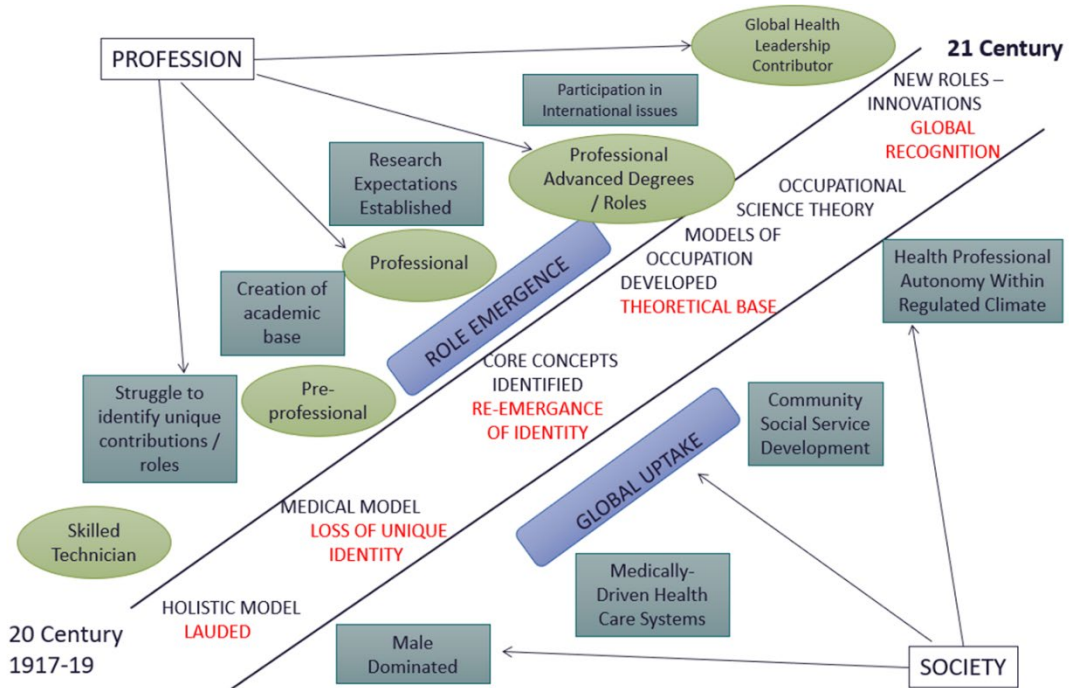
PROFESSION

Global Health Leadership Contributor

21 Century

Participation in International issues

NEW ROLES – INNOVATIONS
GLOBAL RECOGNITION

Research Expectations Established

Professional Advanced Degrees / Roles

OCCUPATIONAL SCIENCE THEORY

MODELS OF OCCUPATION DEVELOPED
THEORETICAL BASE

Health Professional Autonomy Within Regulated Climate

Professional

Creation of academic base

ROLE EMERGENCE

CORE CONCEPTS IDENTIFIED
RE-EMERGANCE OF IDENTITY

Pre-professional

Struggle to identify unique contributions / roles

Community Social Service Development

GLOBAL UPTAKE

MEDICAL MODEL
LOSS OF UNIQUE IDENTITY

Skilled Technician

Medically-Driven Health Care Systems

HOLISTIC MODEL
LAUDED

20 Century 1917-19

Male Dominated

SOCIETY